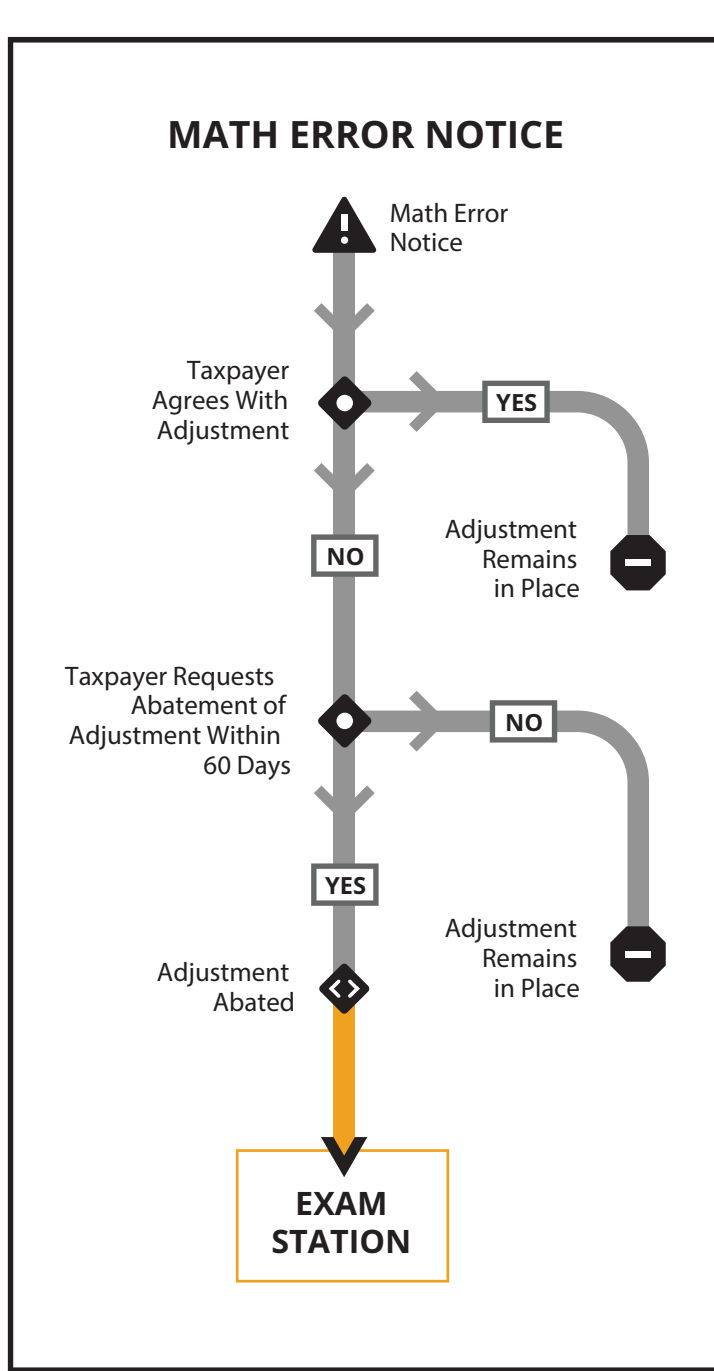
MATH ERROR NOTICE

Math Error Notice

Taxpayer Agrees With Adjustment

YES

Adjustment Remains in Place

NO

Taxpayer Requests Abatement of Adjustment Within 60 Days

NO

YES

Adjustment Remains in Place

Adjustment Abated

EXAM STATION